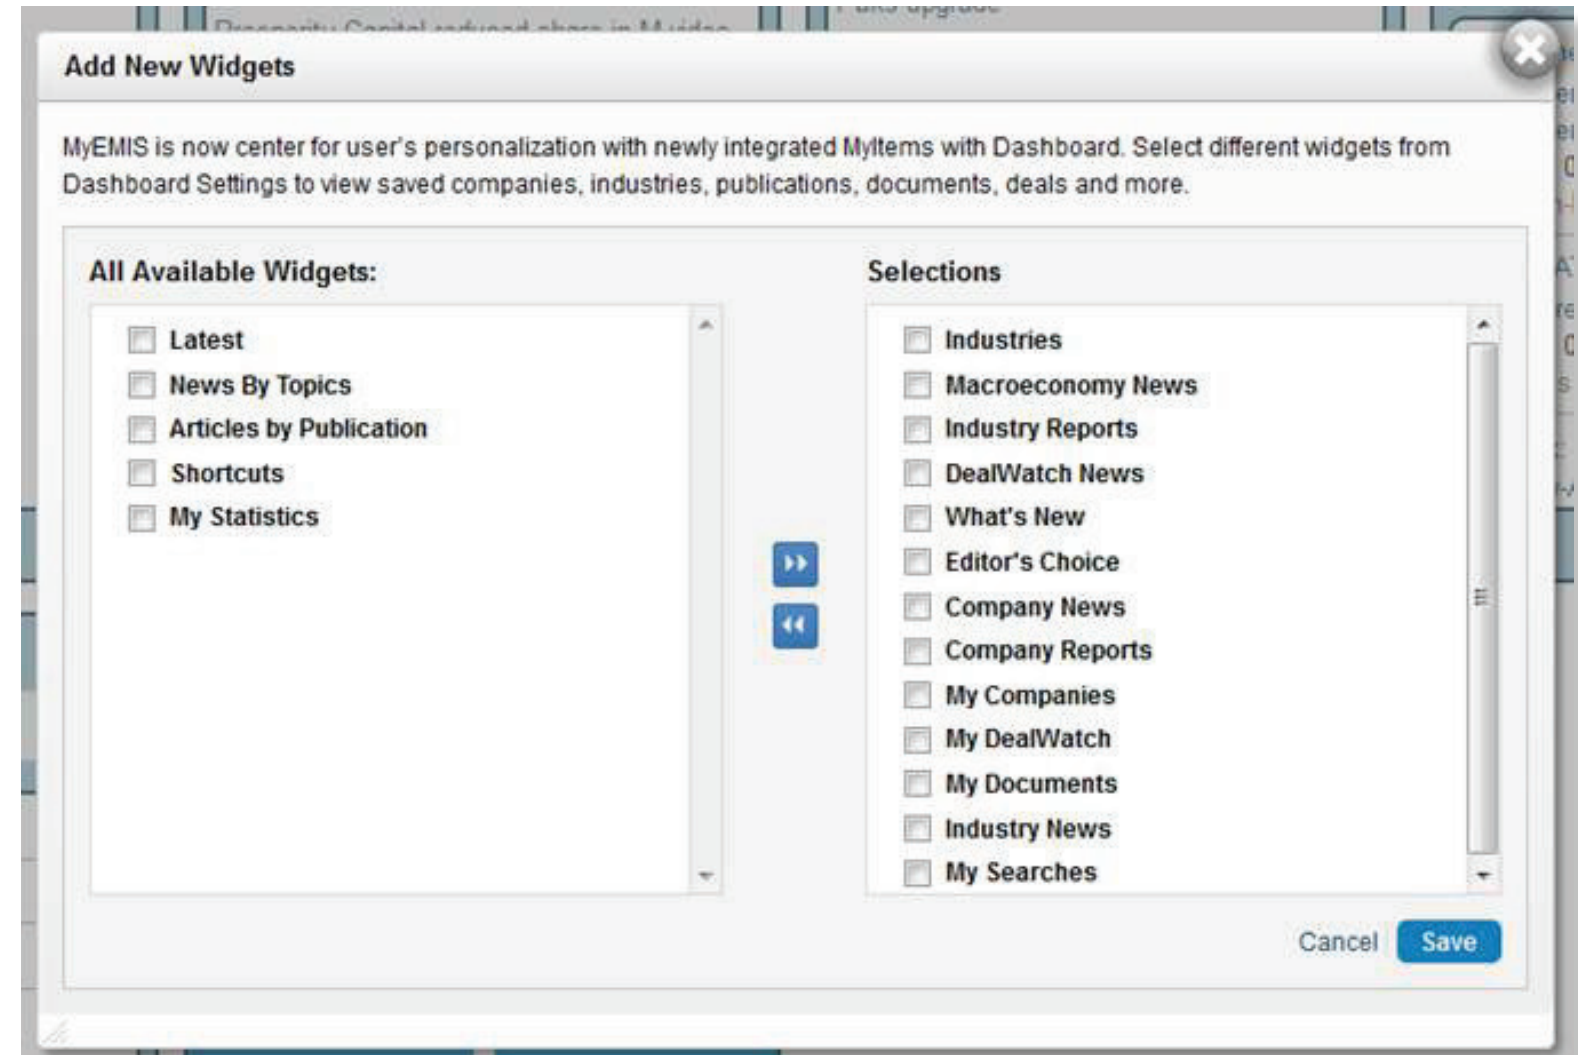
Add New Widgets

MyEMIS is now center for user's personalization with newly integrated MyItems with Dashboard. Select different widgets from Dashboard Settings to view saved companies, industries, publications, documents, deals and more.

All Available Widgets:

Latest
News By Topics
Articles by Publication
Shortcuts
My Statistics

Selections

Industries
Macroeconomy News
Industry Reports
DealWatch News
What's New
Editor's Choice
Company News
Company Reports
My Companies
My DealWatch
My Documents
Industry News
My Searches

Cancel Save